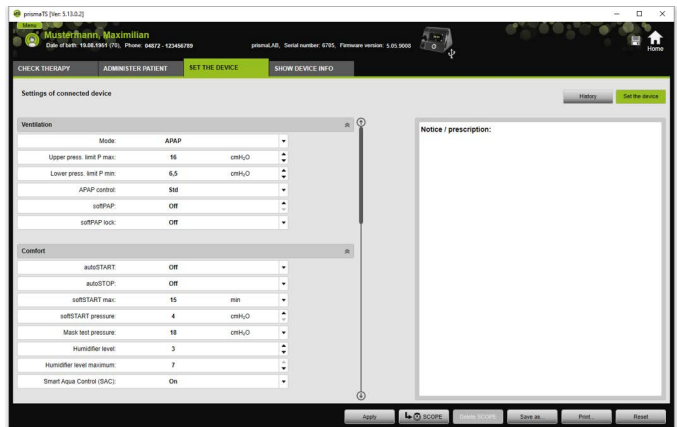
prismaTS [Ver. 5.13.0.2]

Menu

Mustermann, Maximilian

Date of birth: 19.08.1961 (70), Phone: 04872 - 123456789

prismaLAB, Serial number: 6705, Firmware version: 5.05.9008

Home

CHECK THERAPY
ADMINISTER PATIENT
SET THE DEVICE
SHOW DEVICE INFO

Settings of connected device

History
Set the device

Ventilation

| | | |
|---|---|---|
| Mode: | APAP | |
| Upper press. limit P max: | 16 | cmH$_2$O |
| Lower press. limit P min: | 6,5 | cmH$_2$O |
| APAP control: | Std | |
| softPAP: | Off | |
| softPAP lock: | Off | |

Comfort

| | | |
|---|---|---|
| autoSTART: | Off | |
| autoSTOP: | Off | |
| softSTART max: | 15 | min |
| softSTART pressure: | 4 | cmH$_2$O |
| Mask test pressure: | 18 | cmH$_2$O |
| Humidifier level: | 3 | |
| Humidifier level maximum: | 7 | |
| Smart Aqua Control (SAC): | On | |

Notice / prescription:

Apply
SCOPE
Delete SCOPE
Save as...
Print...
Reset